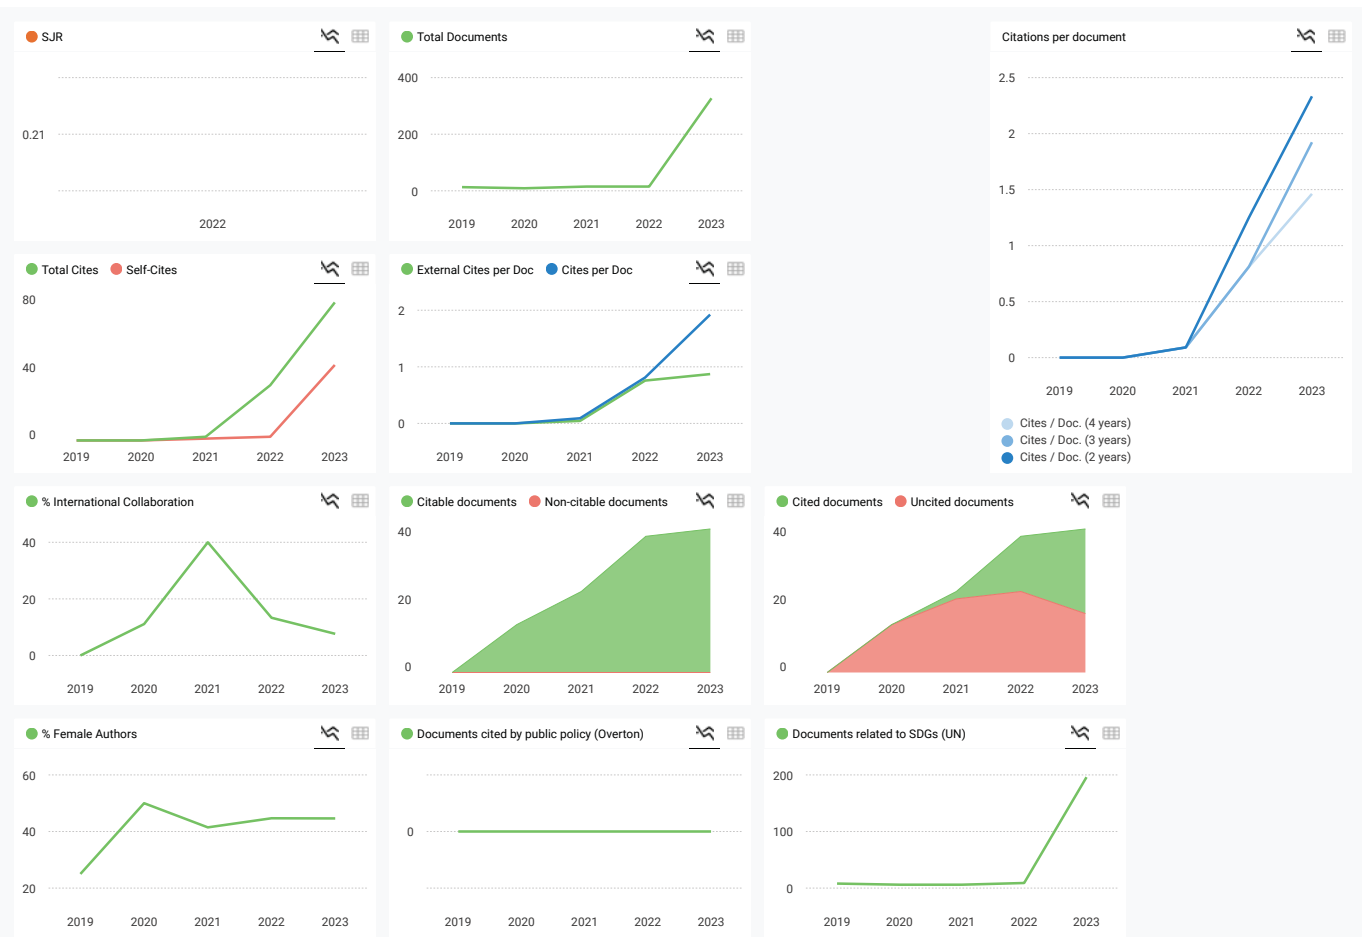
SJR

0.21

2022

Total Documents

400
200
0

2019 2020 2021 2022 2023

Citations per document

2.5
2
1.5
1
0.5
0

2019 2020 2021 2022 2023

Cites / Doc. (4 years)
Cites / Doc. (3 years)
Cites / Doc. (2 years)

Total Cites Self-Cites

80
40
0

2019 2020 2021 2022 2023

External Cites per Doc Cites per Doc

2
1
0

2019 2020 2021 2022 2023

% International Collaboration

40
20
0

2019 2020 2021 2022 2023

Citable documents Non-citable documents

40
20
0

2019 2020 2021 2022 2023

Cited documents Uncited documents

40
20
0

2019 2020 2021 2022 2023

% Female Authors

60
40
20

2019 2020 2021 2022 2023

Documents cited by public policy (Overton)

0

2019 2020 2021 2022 2023

Documents related to SDGs (UN)

200
100
0

2019 2020 2021 2022 2023